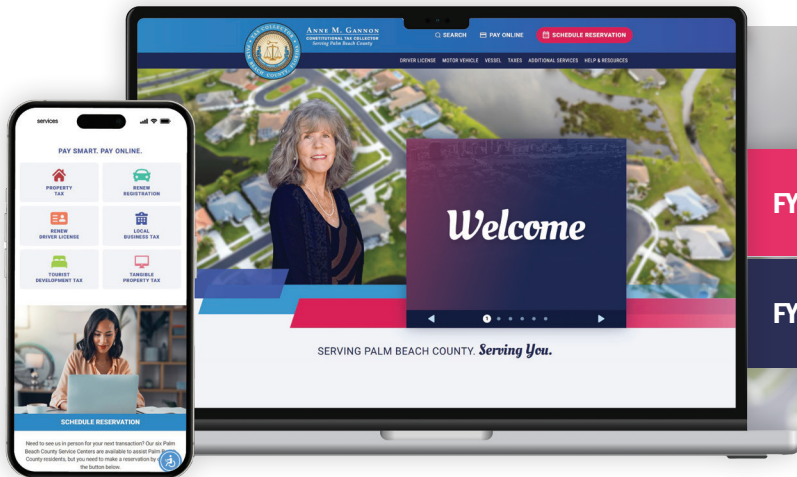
ANNE M. GANNON
CONSTITUTIONAL TAX COLLECTOR
Serving Palm Beach County

SEARCH PAY ONLINE SCHEDULE RESERVATION

DRIVER LICENSE MOTOR VEHICLE VESSEL TAXES ADDITIONAL SERVICES HELP & RESOURCES

Welcome

SERVING PALM BEACH COUNTY. Serving You.

FY

FY

services

PAY SMART. PAY ONLINE.

PROPERTY TAX

RENEW REGISTRATION

RENEW DRIVER LICENSE

LOCAL BUSINESS TAX

TOURIST DEVELOPMENT TAX

TANGIBLE PROPERTY TAX

SCHEDULE RESERVATION

Need to see us in person for your next transaction? Our six Palm Beach County Service Centers are available to assist Palm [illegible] County residents, but you need to make a reservation by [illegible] the button below.